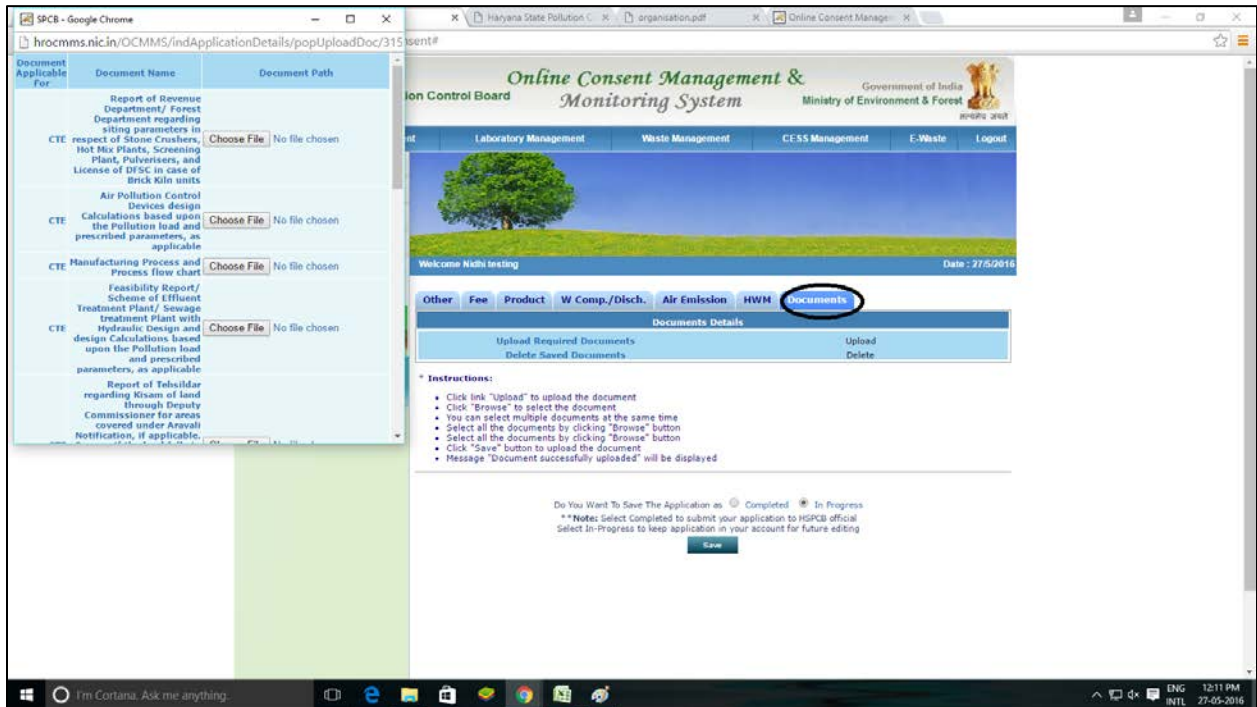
SPCB - Google Chrome

hrocmms.nic.in/OCMMS/indApplicationDetails/popUploadDoc/315

| Document Applicable For | Document Name | Document Path |
|---|---|---|
| CTE | Report of Revenue Department/ Forest Department regarding siting parameters in respect of Stone Crushers, Hot Mix Plants, Screening Plant, Pulverisers, and License of DFSC in case of Brick Kiln units | Choose File No file chosen |
| CTE | Air Pollution Control Devices design Calculations based upon the Pollution load and prescribed parameters, as applicable | Choose File No file chosen |
| CTE | Manufacturing Process and Process flow chart | Choose File No file chosen |
| CTE | Feasibility Report/ Scheme of Effluent Treatment Plant/ Sewage treatment Plant with Hydraulic Design and design Calculations based upon the Pollution load and prescribed parameters, as applicable | Choose File No file chosen |
| | Report of Tehsildar regarding Kisam of land through Deputy Commissioner for areas covered under Aravali Notification, if applicable. | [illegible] |

Haryana State Pollution C | organisation.pdf | Online Consent Manage

sent#

ion Control Board

Online Consent Management & Monitoring System

Government of India
Ministry of Environment & Forest

nt | Laboratory Management | Waste Management | CESS Management | E-Waste | Logout

Welcome Nidhi testing

Date : 27/5/2016

Other | Fee | Product | W Comp./Disch. | Air Emission | HWM | Documents

Documents Details

| Upload Required Documents | Upload |
|---|---|
| Delete Saved Documents | Delete |

* Instructions:

• Click link "Upload" to upload the document
• Click "Browse" to select the document
• You can select multiple documents at the same time
• Select all the documents by clicking "Browse" button
• Select all the documents by clicking "Browse" button
• Click "Save" button to upload the document
• Message "Document successfully uploaded" will be displayed

Do You Want To Save The Application as ○ Completed ● In Progress
**Note: Select Completed to submit your application to HSPCB official
Select In-Progress to keep application in your account for future editing

Save

I'm Cortana. Ask me anything.

ENG INTL 12:11 PM 27-05-2016